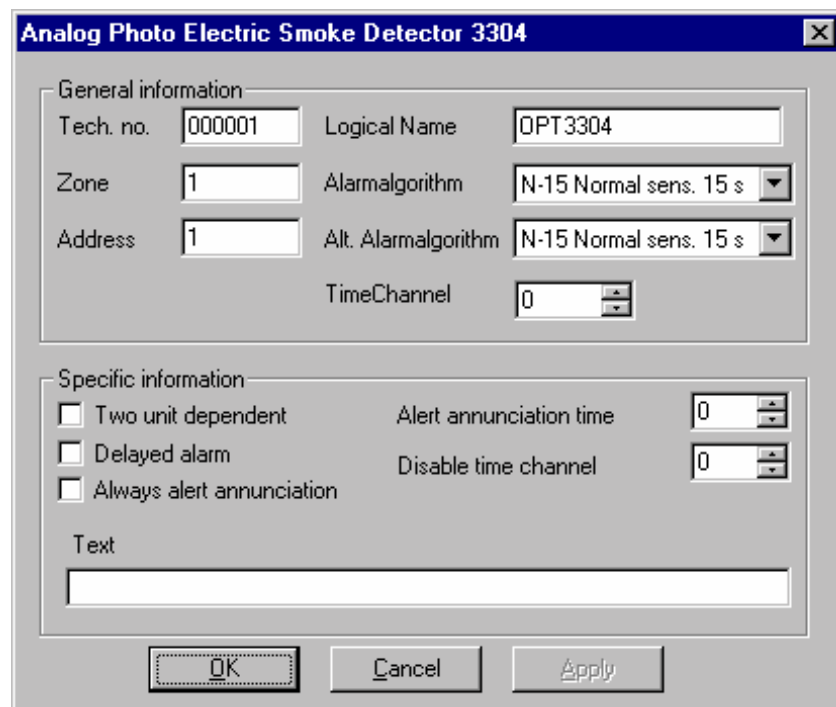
Analog Photo Electric Smoke Detector 3304

General information

Tech. no. 000001

Logical Name OPT3304

Zone 1

Alarmalgorithm N-15 Normal sens. 15 s

Address 1

Alt. Alarmalgorithm N-15 Normal sens. 15 s

TimeChannel 0

Specific information

Two unit dependent

Alert annunciation time 0

Delayed alarm

Disable time channel 0

Always alert annunciation

Text

OK

Cancel

Apply